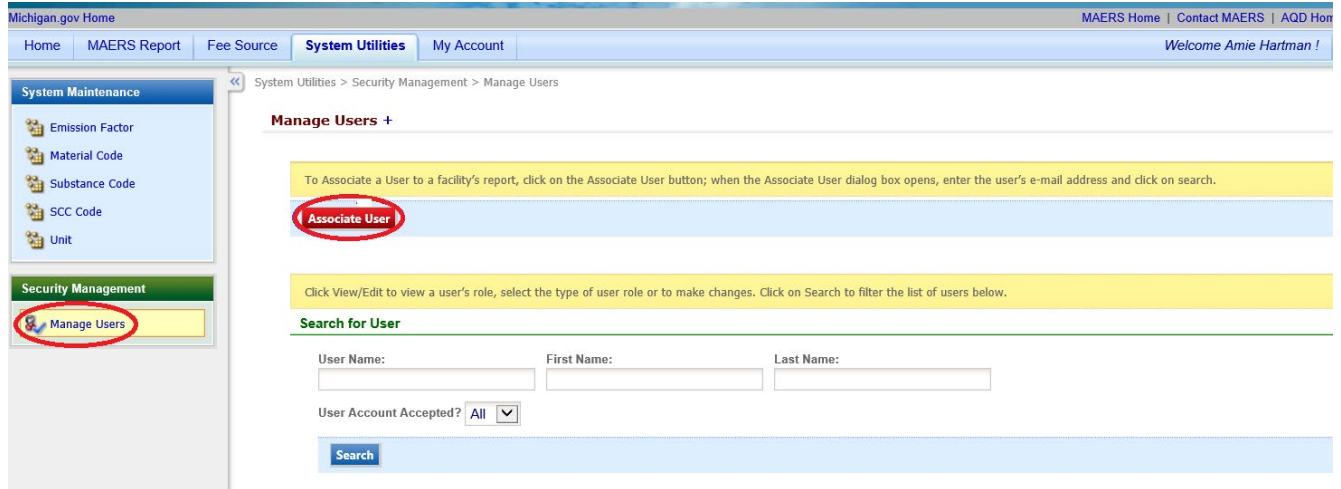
Michigan.gov Home

MAERS Home | Contact MAERS | AQD Hom

Home | MAERS Report | Fee Source | System Utilities | My Account

Welcome Amie Hartman !

System Maintenance

Emission Factor
Material Code
Substance Code
SCC Code
Unit

Security Management

Manage Users

System Utilities > Security Management > Manage Users

Manage Users +

To Associate a User to a facility's report, click on the Associate User button; when the Associate User dialog box opens, enter the user's e-mail address and click on search.

Associate User

Click View/Edit to view a user's role, select the type of user role or to make changes. Click on Search to filter the list of users below.

Search for User

User Name:

First Name:

Last Name:

User Account Accepted? All

Search